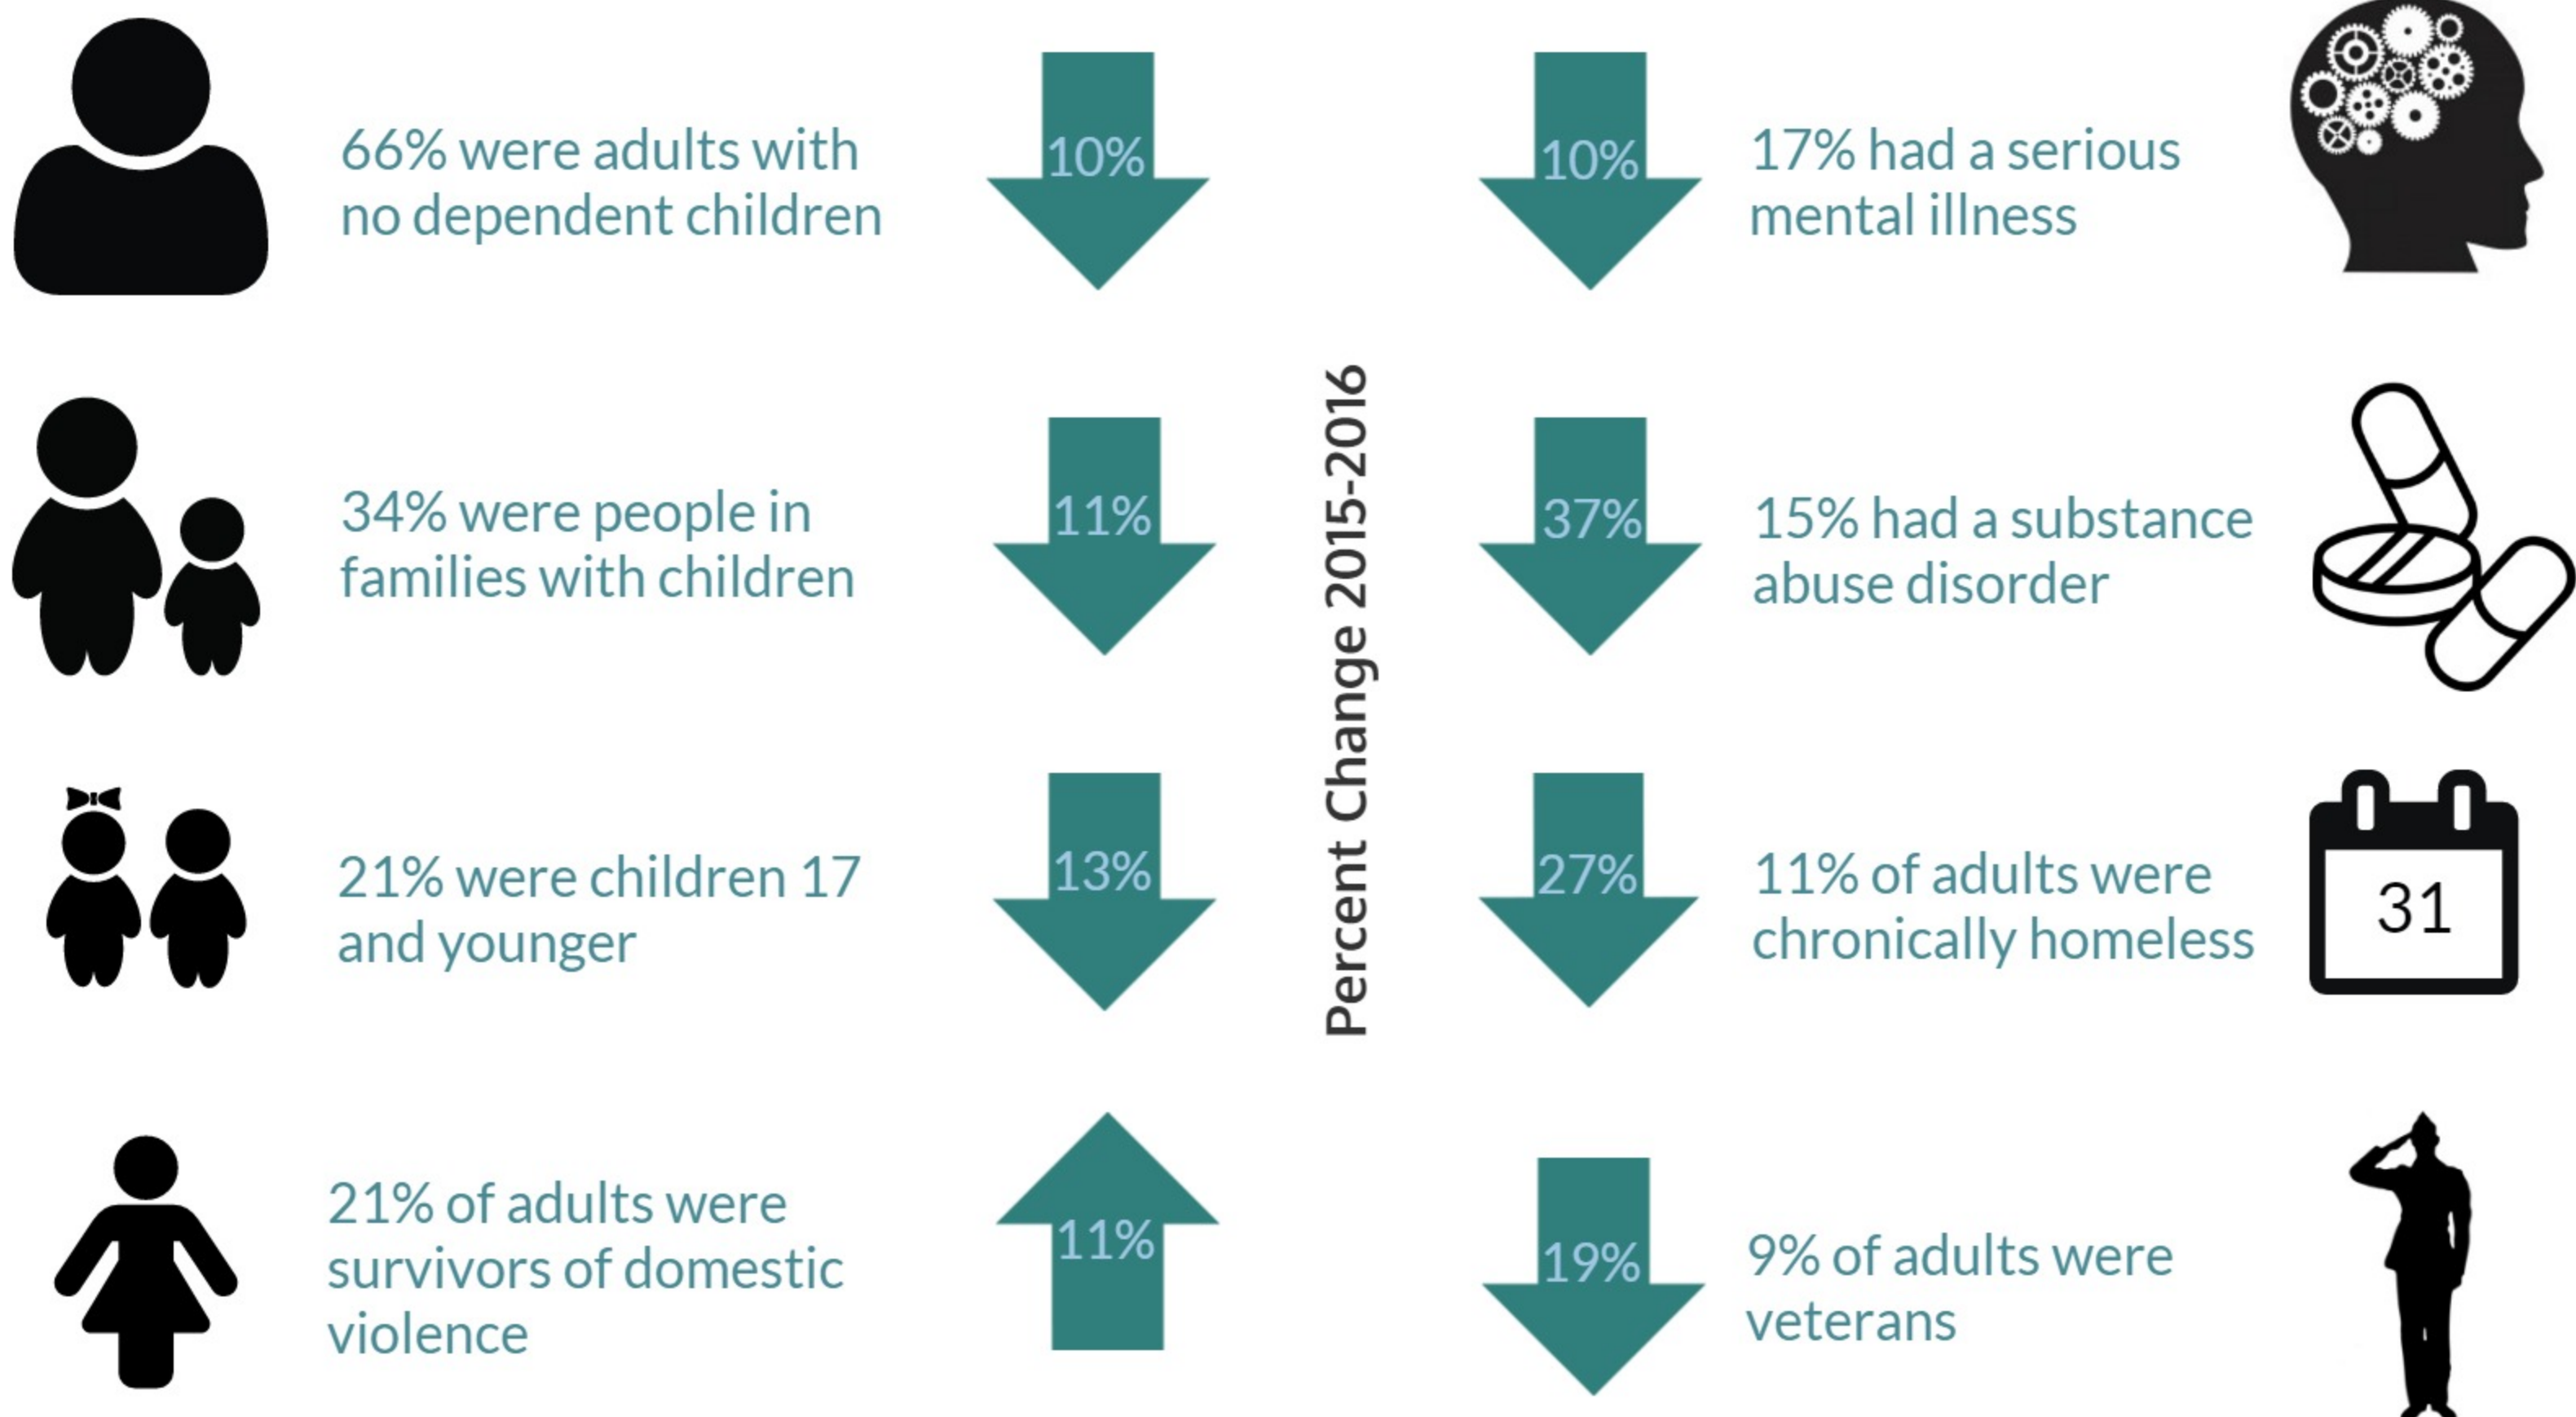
66% were adults with no dependent children

10%

34% were people in families with children

11%

21% were children 17 and younger

13%

21% of adults were survivors of domestic violence

11%

Percent Change 2015-2016

10%

17% had a serious mental illness

37%

15% had a substance abuse disorder

27%

11% of adults were chronically homeless

31

19%

9% of adults were veterans